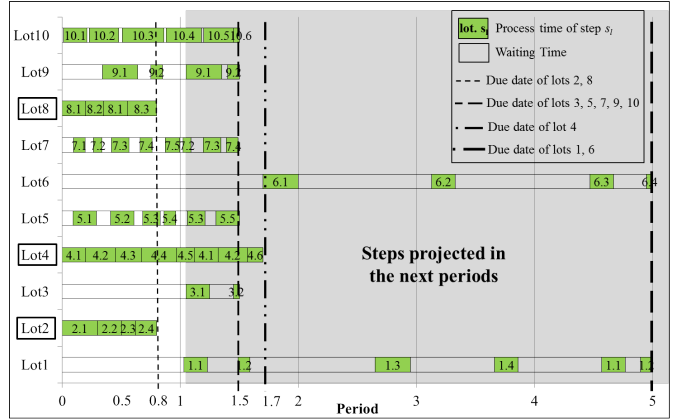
Lot10 10.1 10.2 10.3 10.4 10.5 10.6

Lot9 9.1 9.2 9.1 9.2

Lot8 8.1 8.2 8.1 8.3

Lot7 7.1 7.2 7.3 7.4 7.5 7.2 7.3 7.4

Lot6 6.1 6.2 6.3 6.4

Lot5 5.1 5.2 5.3 5.4 5.3 5.5

Lot4 4.1 4.2 4.3 4.4 4.5 4.1 4.2 4.6

Lot3 3.1 3.2

Lot2 2.1 2.2 2.3 2.4

Lot1 1.1 1.2 1.3 1.4 1.1 1.2

lot. $s_l$ Process time of step $s_l$

Waiting Time

Due date of lots 2, 8

Due date of lots 3, 5, 7, 9, 10

Due date of lot 4

Due date of lots 1, 6

Steps projected in the next periods

0 0.5 0.8 1 1.5 1.7 2 3 4 5

Period